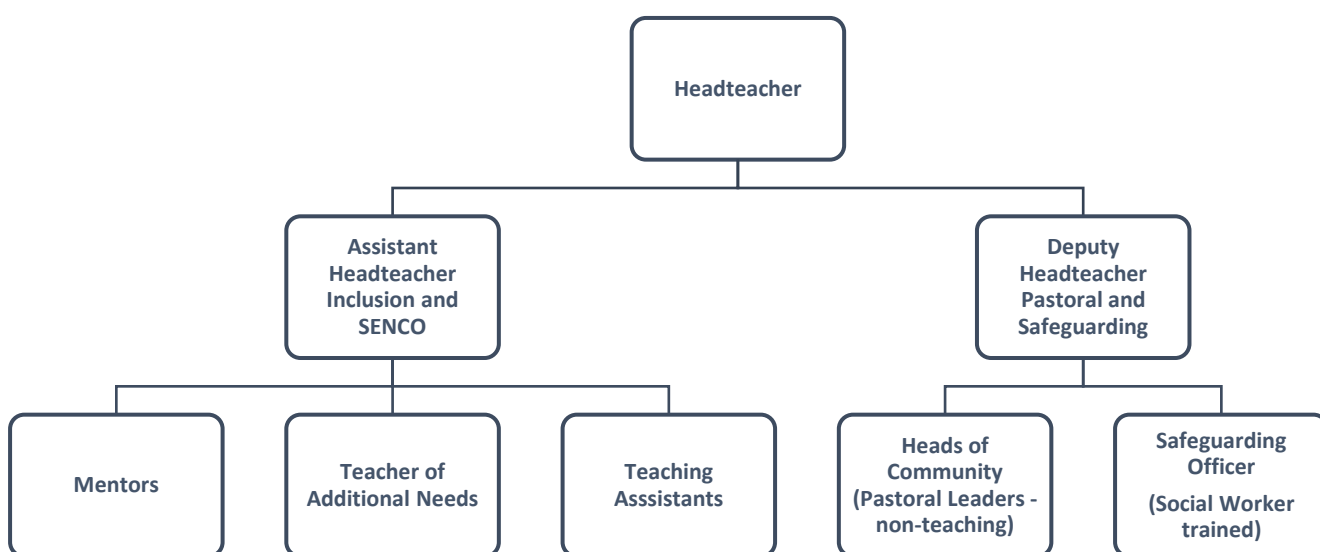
Headteacher

Assistant Headteacher Inclusion and SENCO

Deputy Headteacher Pastoral and Safeguarding

Mentors

Teacher of Additional Needs

Teaching Asssistants

Heads of Community (Pastoral Leaders - non-teaching)

Safeguarding Officer

(Social Worker trained)